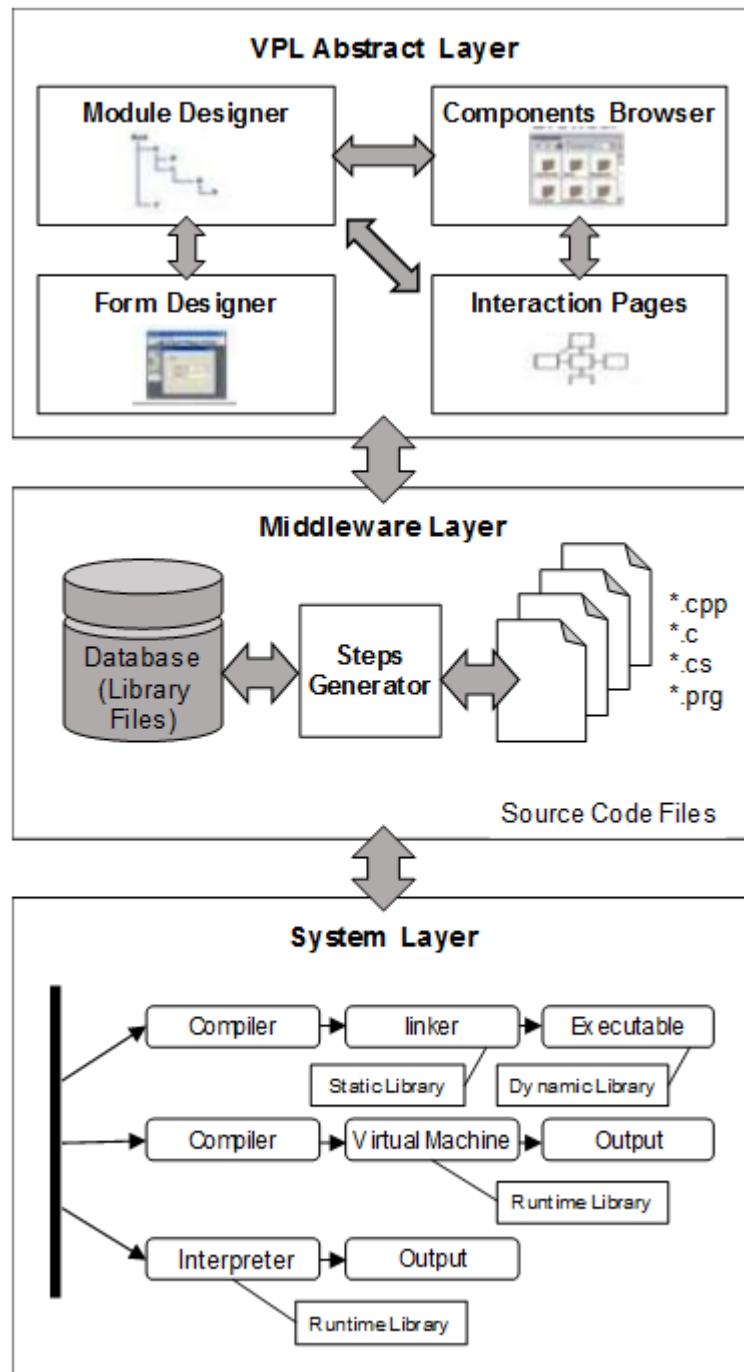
VPL Abstract Layer

Module Designer

Components Browser

Form Designer

Interaction Pages

Middleware Layer

Database (Library Files)

Steps Generator

*.cpp
*.c
*.cs
*.prg

Source Code Files

System Layer

Compiler

linker

Executable

Static Library

Dynamic Library

Compiler

Virtual Machine

Output

Runtime Library

Interpreter

Output

Runtime Library